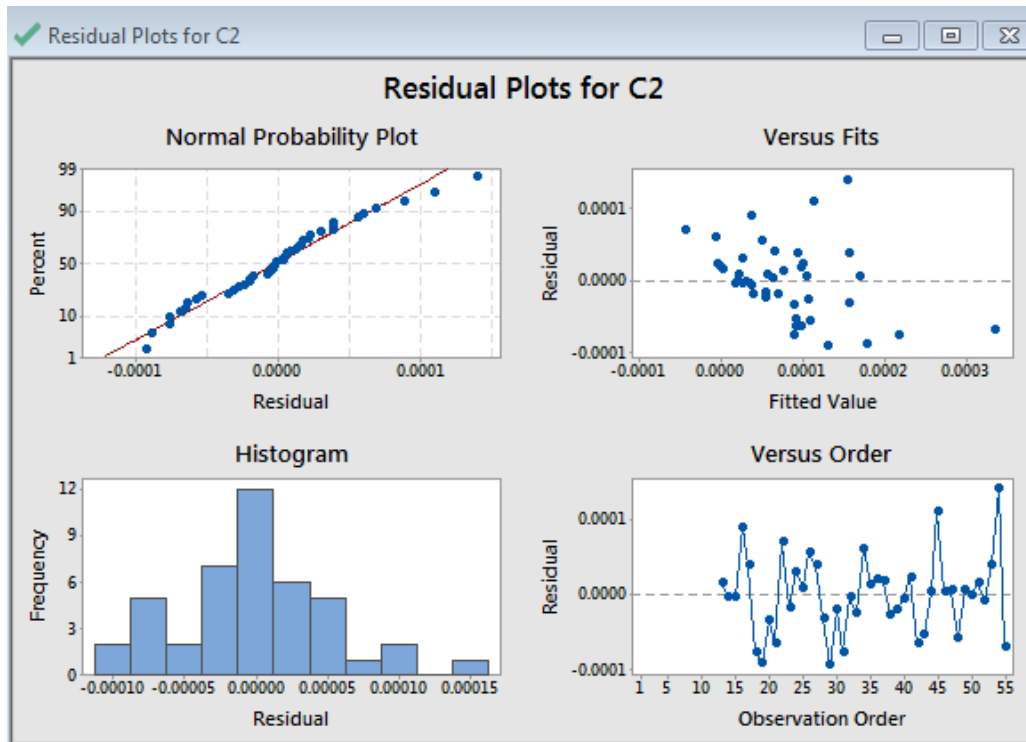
Residual Plots for C2

Residual Plots for C2

Normal Probability Plot

99
90
50
10
1

Percent

-0.0001
0.0000
0.0001

Residual

Versus Fits

0.0001
0.0000
-0.0001

Residual

-0.0001
0.0000
0.0001
0.0002
0.0003

Fitted Value

Histogram

12
9
6
3
0

Frequency

-0.00010
-0.00005
0.00000
0.00005
0.00010
0.00015

Residual

Versus Order

0.0001
0.0000
-0.0001

Residual

1 5 10 15 20 25 30 35 40 45 50 55

Observation Order